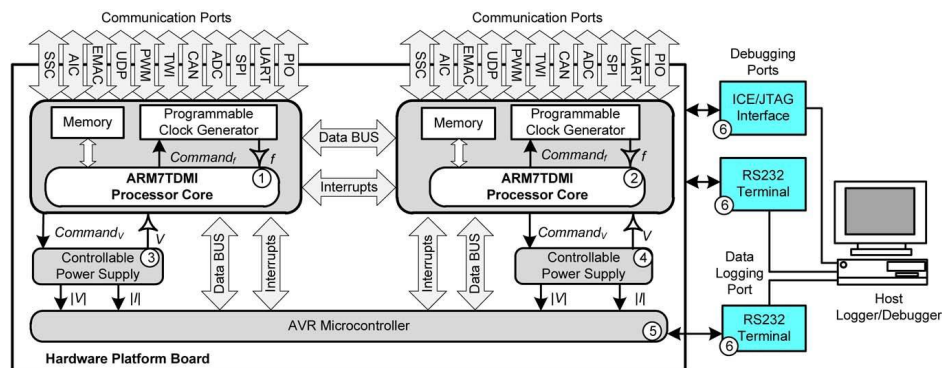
Communication Ports

SSC AIC EMAC UDP PWM TWI CAN ADC SPI UART PIO

Memory

Programmable Clock Generator

$Command_f$

$f$

ARM7TDMI Processor Core

1

Data BUS

Interrupts

Communication Ports

SSC AIC EMAC UDP PWM TWI CAN ADC SPI UART PIO

Memory

Programmable Clock Generator

$Command_f$

$f$

ARM7TDMI Processor Core

2

Debugging Ports

ICE/JTAG Interface

6

RS232 Terminal

6

$Command_V$

$V$

Controllable Power Supply

3

$|V|$

$|I|$

Data BUS

Interrupts

Interrupts

Data BUS

$Command_V$

$V$

Controllable Power Supply

4

$|V|$

$|I|$

Data Logging Port

Host Logger/Debugger

AVR Microcontroller

5

RS232 Terminal

6

Hardware Platform Board